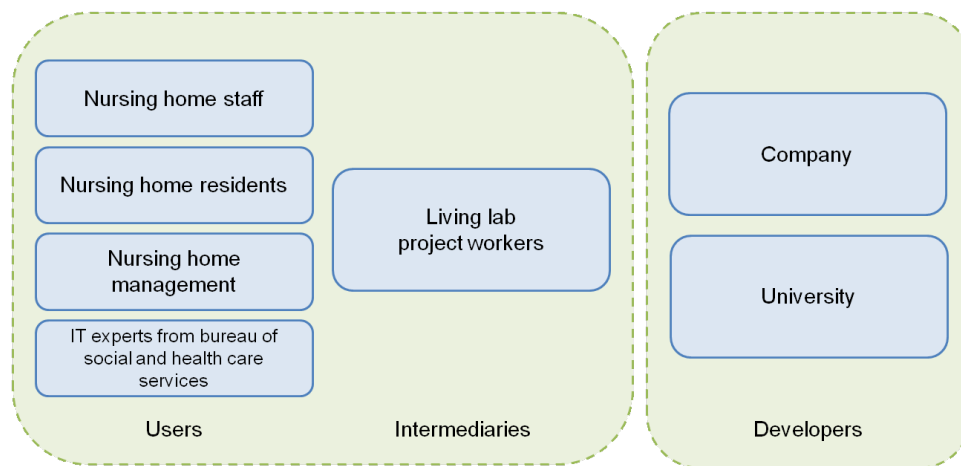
Nursing home staff

Nursing home residents

Nursing home management

IT experts from bureau of social and health care services

Users

Living lab project workers

Intermediaries

Company

University

Developers